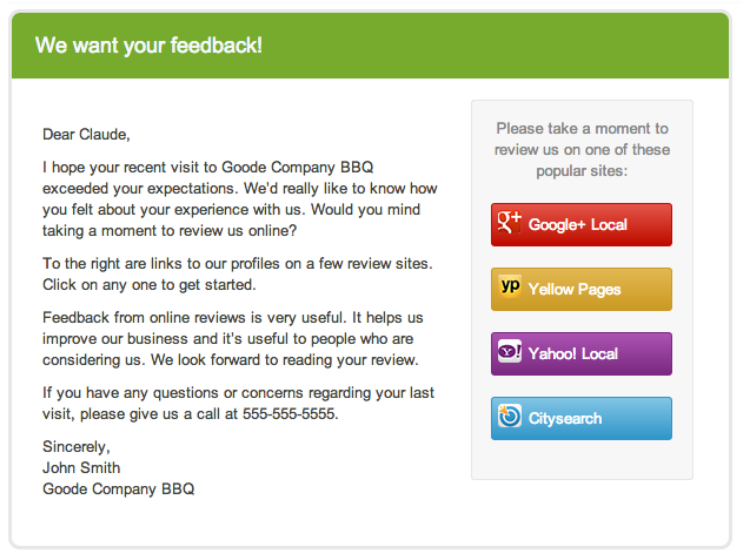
We want your feedback!

Dear Claude,

I hope your recent visit to Goode Company BBQ exceeded your expectations. We'd really like to know how you felt about your experience with us. Would you mind taking a moment to review us online?

To the right are links to our profiles on a few review sites. Click on any one to get started.

Feedback from online reviews is very useful. It helps us improve our business and it's useful to people who are considering us. We look forward to reading your review.

If you have any questions or concerns regarding your last visit, please give us a call at 555-555-5555.

Sincerely,
John Smith
Goode Company BBQ

Please take a moment to review us on one of these popular sites:

Google+ Local

yp Yellow Pages

Yahoo! Local

Citysearch